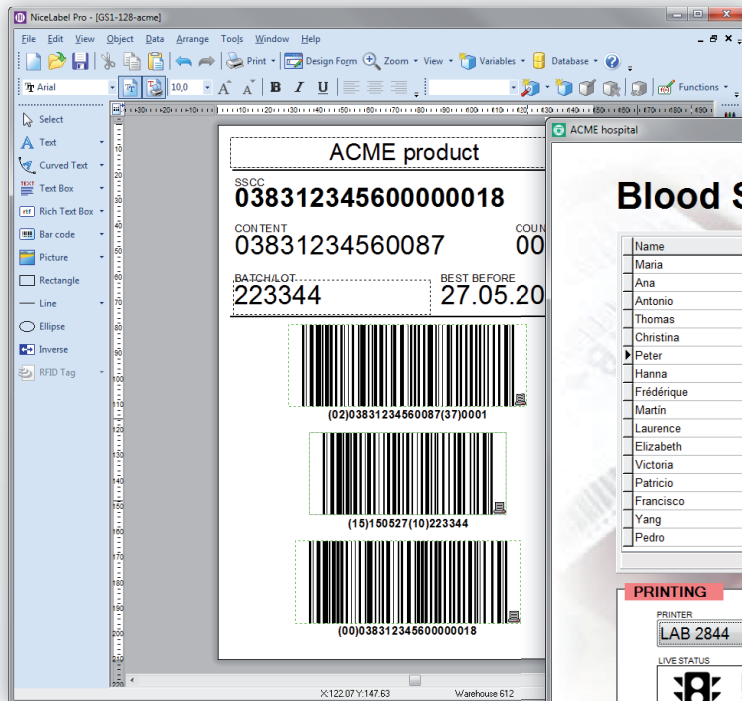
NiceLabel Pro - [GS1-128-acme]

File Edit View Object Data Arrange Tools Window Help

Print Design Form Zoom View Variables Database

Arial 10,0 B I U Functions

Select
Text
Curved Text
Text Box
Rich Text Box
Bar code
Picture
Rectangle
Line
Ellipse
Inverse
RFID Tag

ACME product

SSCC
038312345600000018

CONTENT
03831234560087

COUN
00

BATCH/LOT
223344

BEST BEFORE
27.05.20

(02)03831234560087(37)0001

(15)150527(10)223344

(00)038312345600000018

X:122.07 Y:147.63 Warehouse 612

ACME hospital

Blood S

| Name |
|---|
| Maria |
| Ana |
| Antonio |
| Thomas |
| Christina |
| Peter |
| Hanna |
| Frédérique |
| Martín |
| Laurence |
| Elizabeth |
| Victoria |
| Patricio |
| Francisco |
| Yang |
| Pedro |

PRINTING

PRINTER
LAB 2844

LIVE STATUS